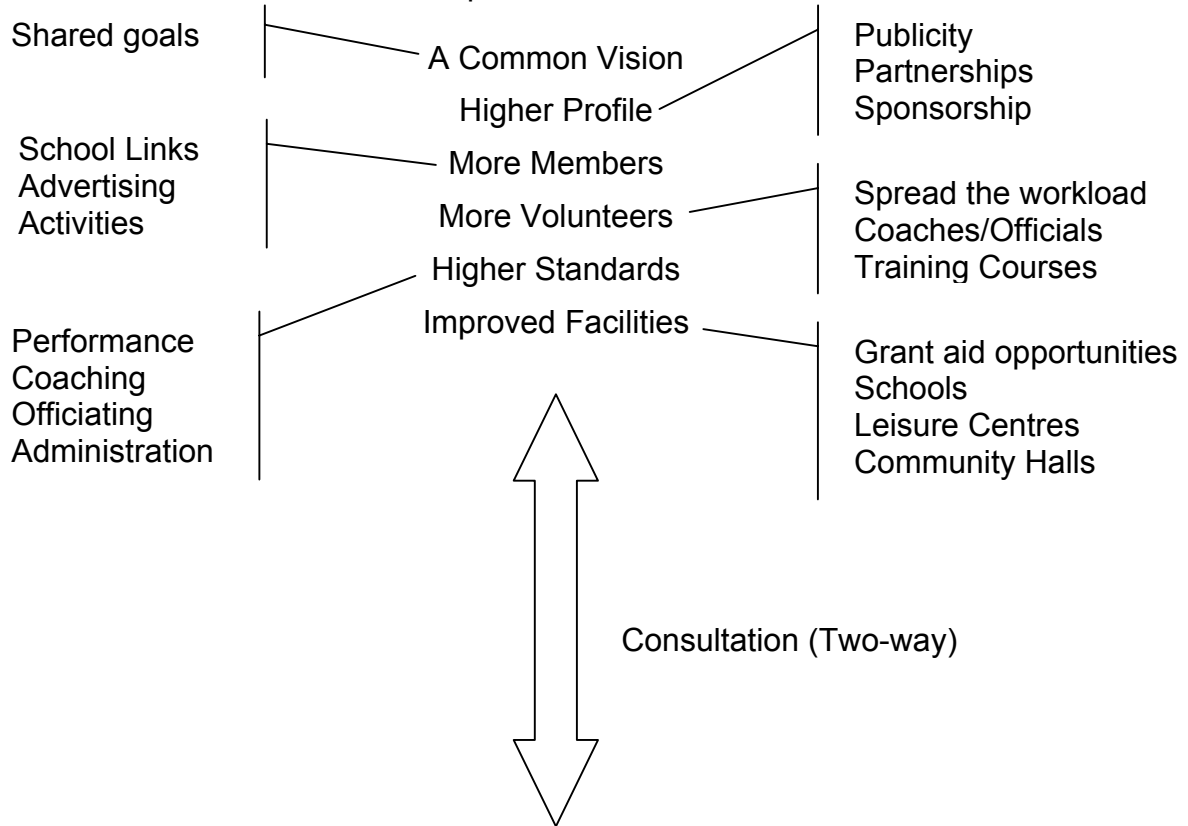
Shared goals

A Common Vision

Higher Profile

Publicity
Partnerships
Sponsorship

School Links
Advertising
Activities

More Members

More Volunteers

Spread the workload
Coaches/Officials
Training Courses

Higher Standards

Performance
Coaching
Officiating
Administration

Improved Facilities

Grant aid opportunities
Schools
Leisure Centres
Community Halls

Consultation (Two-way)